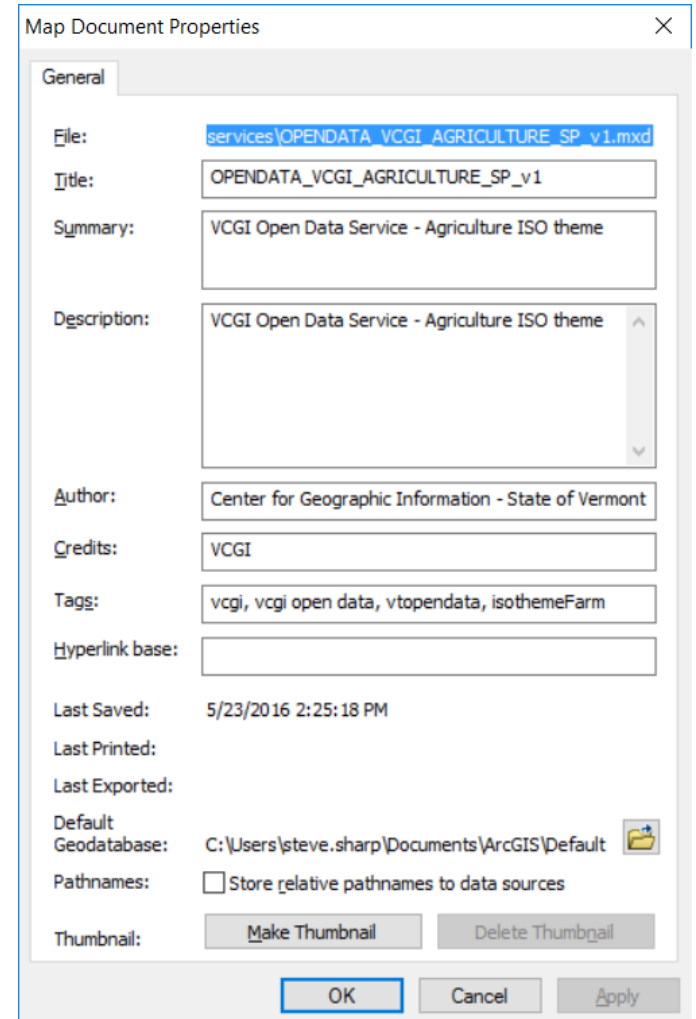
Map Document Properties

General

File: services\OPENDATA_VCGI_AGRICULTURE_SP_v1.mxd

Title: OPENDATA_VCGI_AGRICULTURE_SP_v1

Summary: VCGI Open Data Service - Agriculture ISO theme

Description: VCGI Open Data Service - Agriculture ISO theme

Author: Center for Geographic Information - State of Vermont

Credits: VCGI

Tags: vcgi, vcgi open data, vtopendata, isothemeFarm

Hyperlink base:

Last Saved: 5/23/2016 2:25:18 PM

Last Printed:

Last Exported:

Default Geodatabase: C:\Users\steve.sharp\Documents\ArcGIS\Default

Pathnames: Store relative pathnames to data sources

Thumbnail: Make Thumbnail Delete Thumbnail

OK Cancel Apply